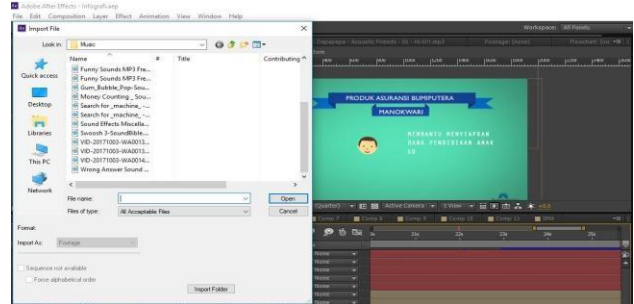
Adobe After Effects - Infografi.aep
File Edit Composition Layer Effect Animation View Window Help

Import File

Look in: Music

Name # Title Contributing

Funny Sounds MP3 Fre...
Funny Sounds MP3 Fre...
Gum_Bubble_Pop-Sou...
Money Counting _ Sou...
Search for _machine_ -...
Search for _machine_ -...
Sound Effects Miscella...
Swoosh 3-SoundBible...
VID-20171003-WA0013...
VID-20171003-WA0013...
VID-20171003-WA0014...
Wrong Answer Sound ...

Quick access
Desktop
Libraries
This PC
Network

File name:
Files of type: All Acceptable Files

Open
Cancel

Format:
Import As: Footage

Sequence not available
Force alphabetical order

Import Folder

Workspace: All Panels

PRODUK ASURANSI BUMIPUTERA
MANOKWARI

MEMBANTU MENYIAPKAN
DANA PENDIDIKAN ANAK
SD

Active Camera 1 View
Comp 7 Comp 8 Comp 9 Comp 10 Comp 11

None
None
None
None
None
None
None
None
None